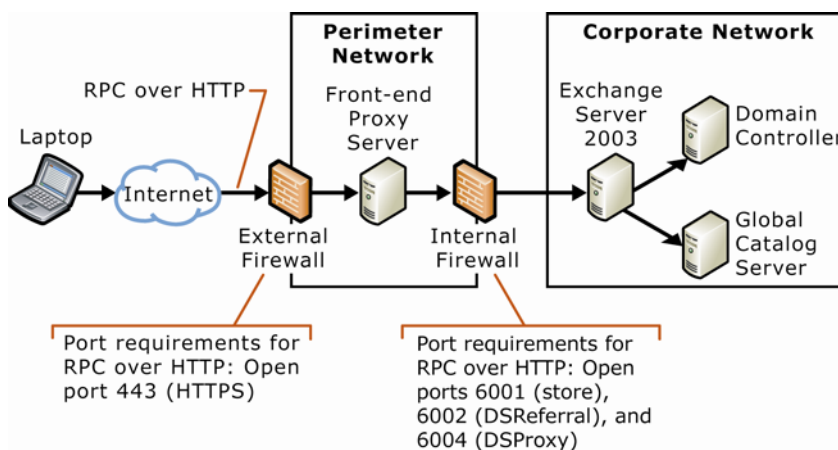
Perimeter Network

Corporate Network

RPC over HTTP

Front-end Proxy Server

Exchange Server 2003

Domain Controller

Laptop

Internet

Global Catalog Server

External Firewall

Internal Firewall

Port requirements for RPC over HTTP: Open port 443 (HTTPS)

Port requirements for RPC over HTTP: Open ports 6001 (store), 6002 (DSReferral), and 6004 (DSProxy)